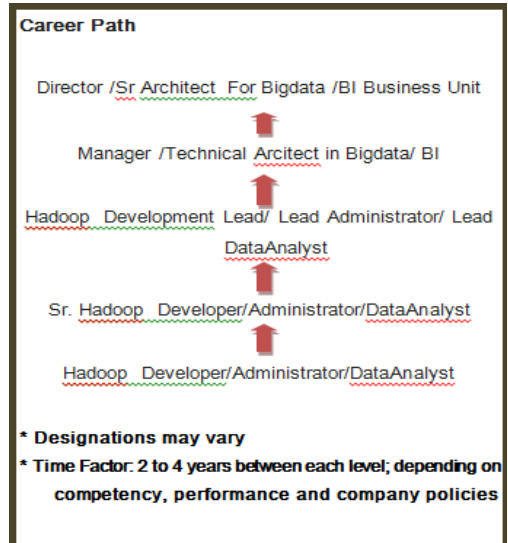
Career Path

Director /Sr Architect For Bigdata /BI Business Unit

Manager /Technical Arcitect in Bigdata/ BI

Hadoop Development Lead/ Lead Administrator/ Lead DataAnalyst

Sr. Hadoop Developer/Administrator/DataAnalyst

Hadoop Developer/Administrator/DataAnalyst

* Designations may vary

* Time Factor: 2 to 4 years between each level; depending on competency, performance and company policies